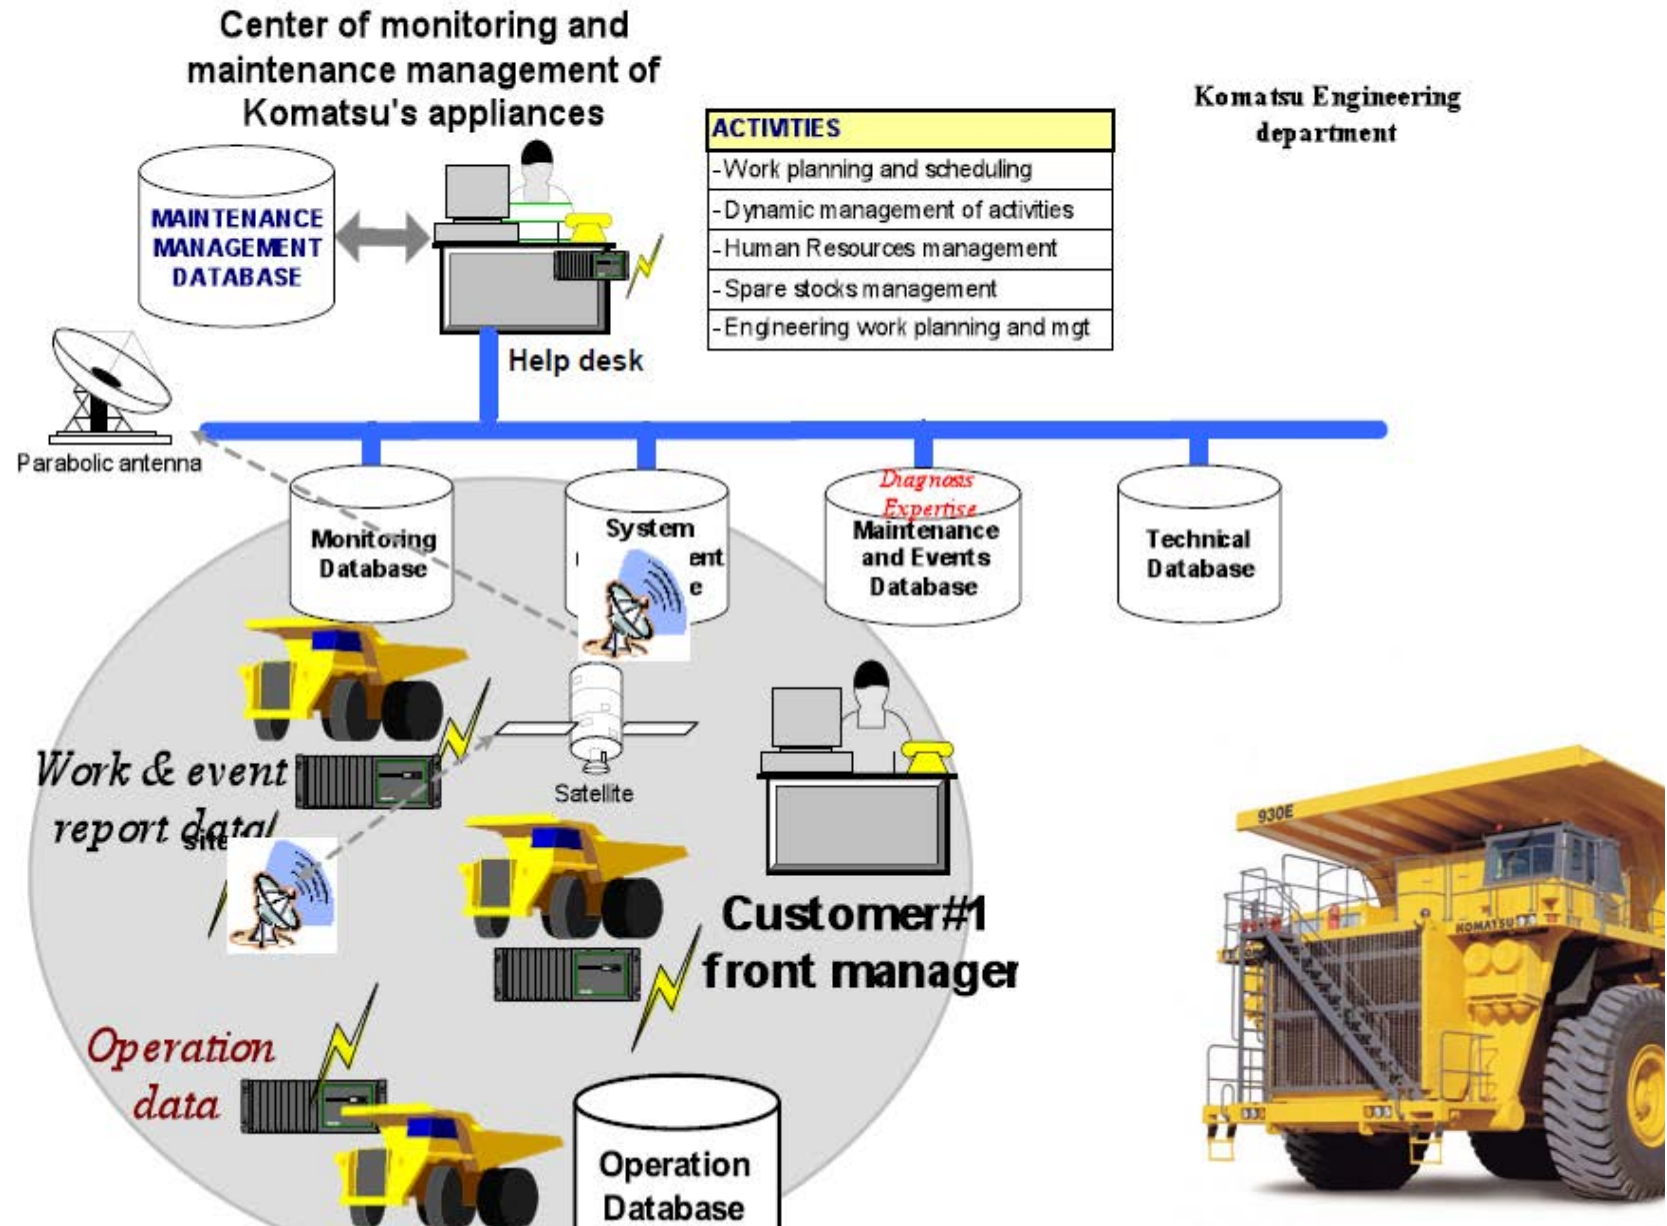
Center of monitoring and maintenance management of Komatsu's appliances

ACTIVITIES
- Work planning and scheduling
- Dynamic management of activities
- Human Resources management
- Spare stocks management
- Engineering work planning and mgt

Komatsu Engineering department

MAINTENANCE MANAGEMENT DATABASE

Help desk

Parabolic antenna

Monitoring Database

System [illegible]ent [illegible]e

Diagnosis Expertise
Maintenance and Events Database

Technical Database

Satellite

Work & event report data

Customer#1 front manager

Operation data

Operation Database

930E

KOMATSU